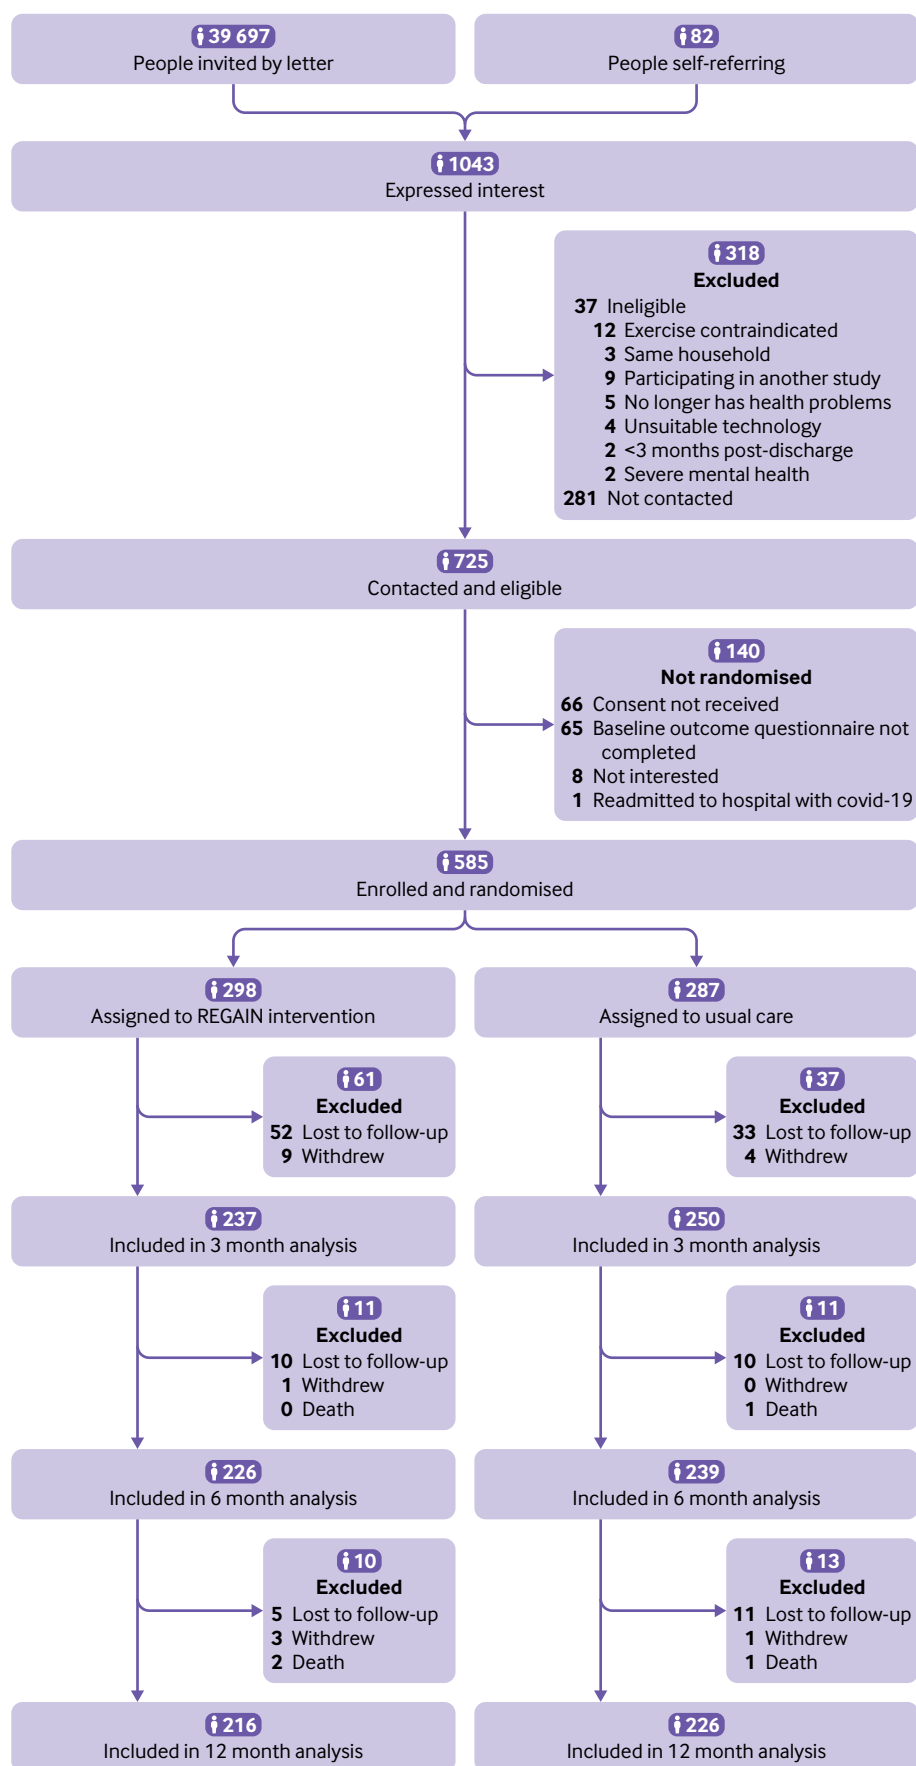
39 697
People invited by letter

82
People self-referring

1043
Expressed interest

318
Excluded
37 Ineligible
12 Exercise contraindicated
3 Same household
9 Participating in another study
5 No longer has health problems
4 Unsuitable technology
2 <3 months post-discharge
2 Severe mental health
281 Not contacted

725
Contacted and eligible

140
Not randomised
66 Consent not received
65 Baseline outcome questionnaire not completed
8 Not interested
1 Readmitted to hospital with covid-19

585
Enrolled and randomised

298
Assigned to REGAIN intervention

61
Excluded
52 Lost to follow-up
9 Withdrew

237
Included in 3 month analysis

11
Excluded
10 Lost to follow-up
1 Withdrew
0 Death

226
Included in 6 month analysis

10
Excluded
5 Lost to follow-up
3 Withdrew
2 Death

216
Included in 12 month analysis

287
Assigned to usual care

37
Excluded
33 Lost to follow-up
4 Withdrew

250
Included in 3 month analysis

11
Excluded
10 Lost to follow-up
0 Withdrew
1 Death

239
Included in 6 month analysis

13
Excluded
11 Lost to follow-up
1 Withdrew
1 Death

226
Included in 12 month analysis